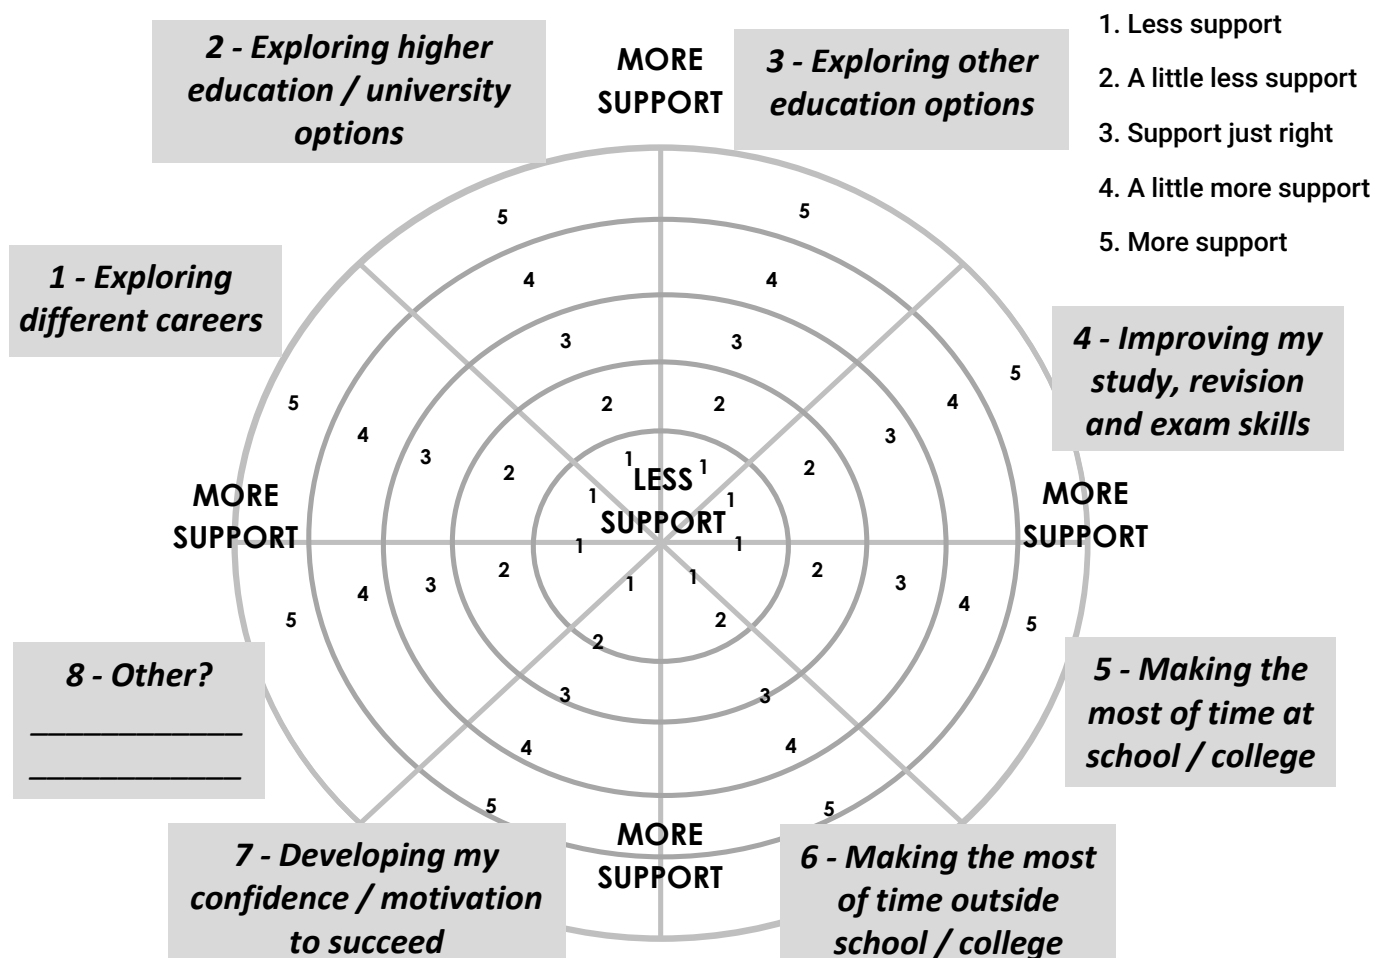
2 - Exploring higher education / university options

MORE SUPPORT

3 - Exploring other education options

1. Less support
2. A little less support
3. Support just right
4. A little more support
5. More support

1 - Exploring different careers

4 - Improving my study, revision and exam skills

5 5
4 4
3 3
2 2
1 1

5 4 3 2 1

MORE SUPPORT

LESS SUPPORT

1 1

MORE SUPPORT

1 2 3 4 5

5 4 3 2 1

1 2 3 4 5

1 1
2 2
3 3
4 4
5 5

8 - Other?
____________
____________

5 - Making the most of time at school / college

MORE SUPPORT

7 - Developing my confidence / motivation to succeed

6 - Making the most of time outside school / college